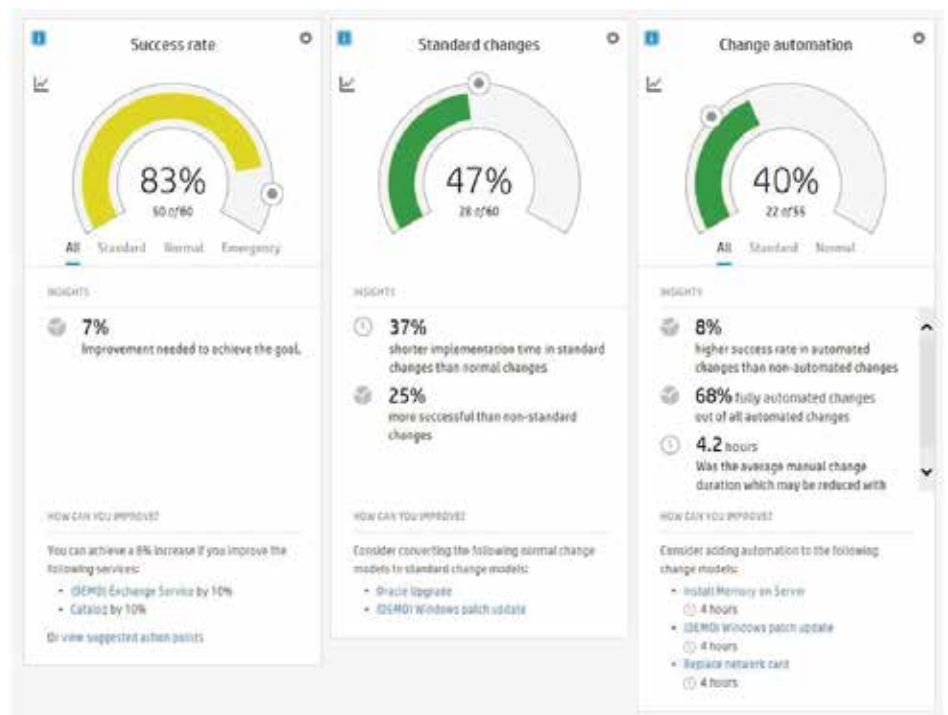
Success rate

83%
50 of 60

All Standard Normal Emergency

INSIGHTS

7%
Improvement needed to achieve the goal.

HOW CAN YOU IMPROVE?

You can achieve a 8% increase if you improve the following services:
- (DEMO) Exchange Service by 10%
- Catalog by 10%

Or view suggested action points

Standard changes

47%
28 of 60

INSIGHTS

37%
shorter implementation time in standard changes than normal changes

25%
more successful than non-standard changes

HOW CAN YOU IMPROVE?

Consider converting the following normal change models to standard change models:
- Oracle Upgrade
- (DEMO) Windows patch update

Change automation

40%
22 of 55

All Standard Normal

INSIGHTS

8%
higher success rate in automated changes than non-automated changes

68% fully automated changes out of all automated changes

4.2 hours
Was the average manual change duration which may be reduced with

HOW CAN YOU IMPROVE?

Consider adding automation to the following change models:
- Install Memory on Server
4 hours
- (DEMO) Windows patch update
4 hours
- Replace network card
4 hours